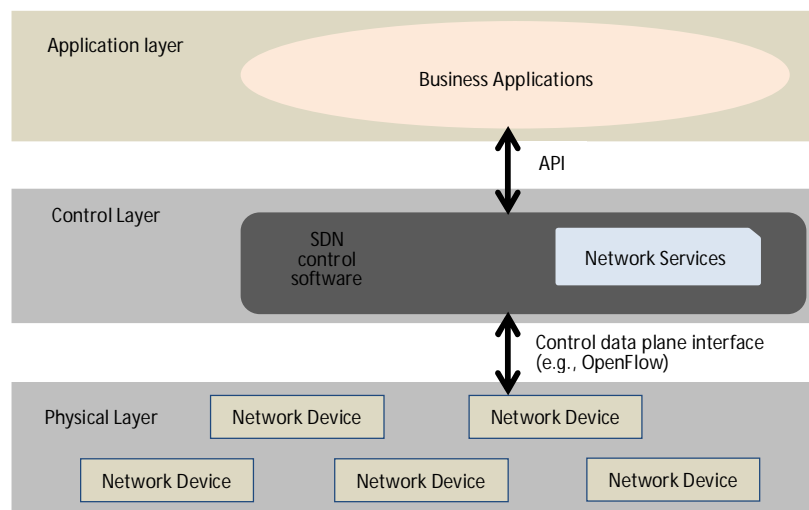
Application layer

Business Applications

API

Control Layer

SDN control software

Network Services

Control data plane interface (e.g., OpenFlow)

Physical Layer

Network Device

Network Device

Network Device

Network Device

Network Device